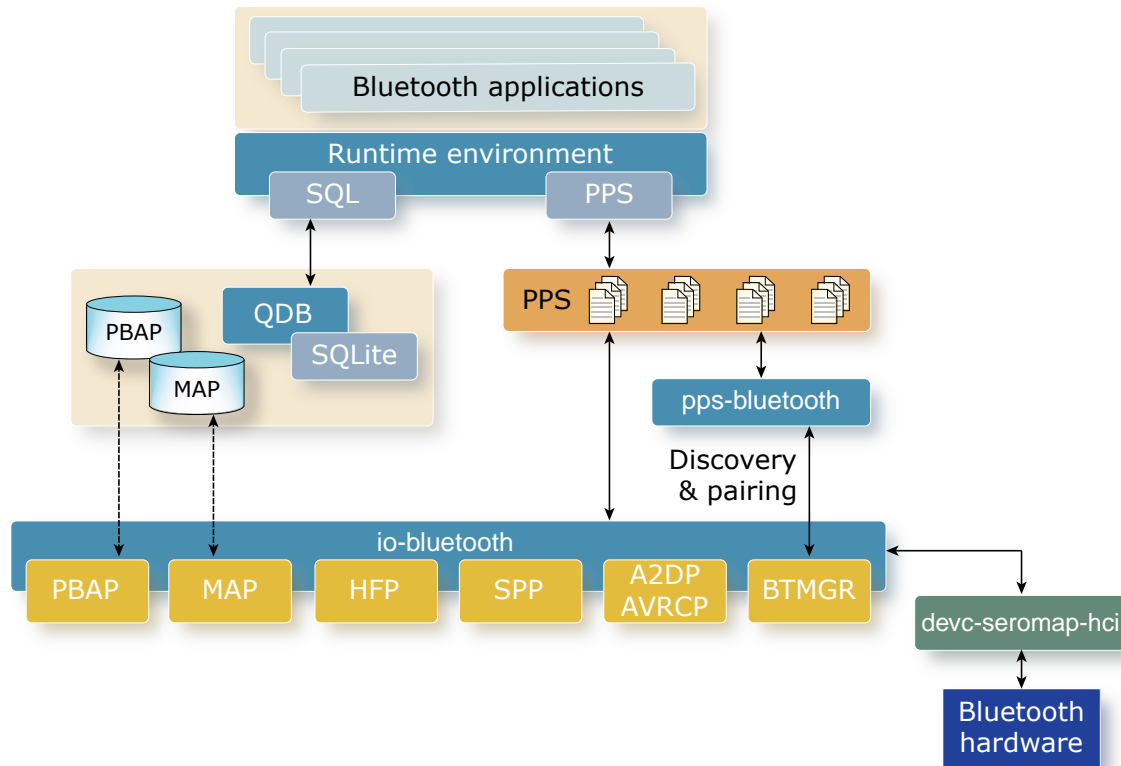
Bluetooth applications

Runtime environment

SQL

PPS

PBAP

MAP

QDB

SQLite

PPS

pps-bluetooth

Discovery & pairing

io-bluetooth

PBAP

MAP

HFP

SPP

A2DP AVRCP

BTMGR

devc-seromap-hci

Bluetooth hardware